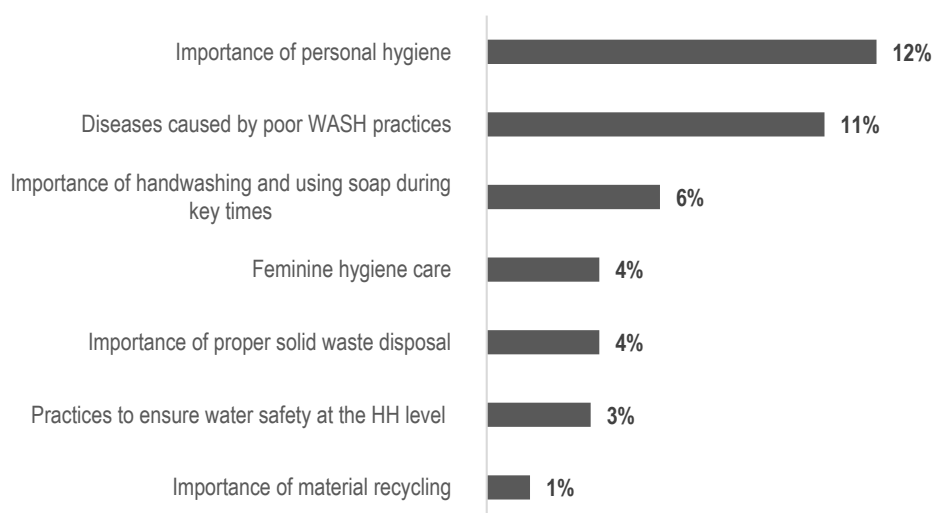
Importance of personal hygiene 12%

Diseases caused by poor WASH practices 11%

Importance of handwashing and using soap during key times 6%

Feminine hygiene care 4%

Importance of proper solid waste disposal 4%

Practices to ensure water safety at the HH level 3%

Importance of material recycling 1%